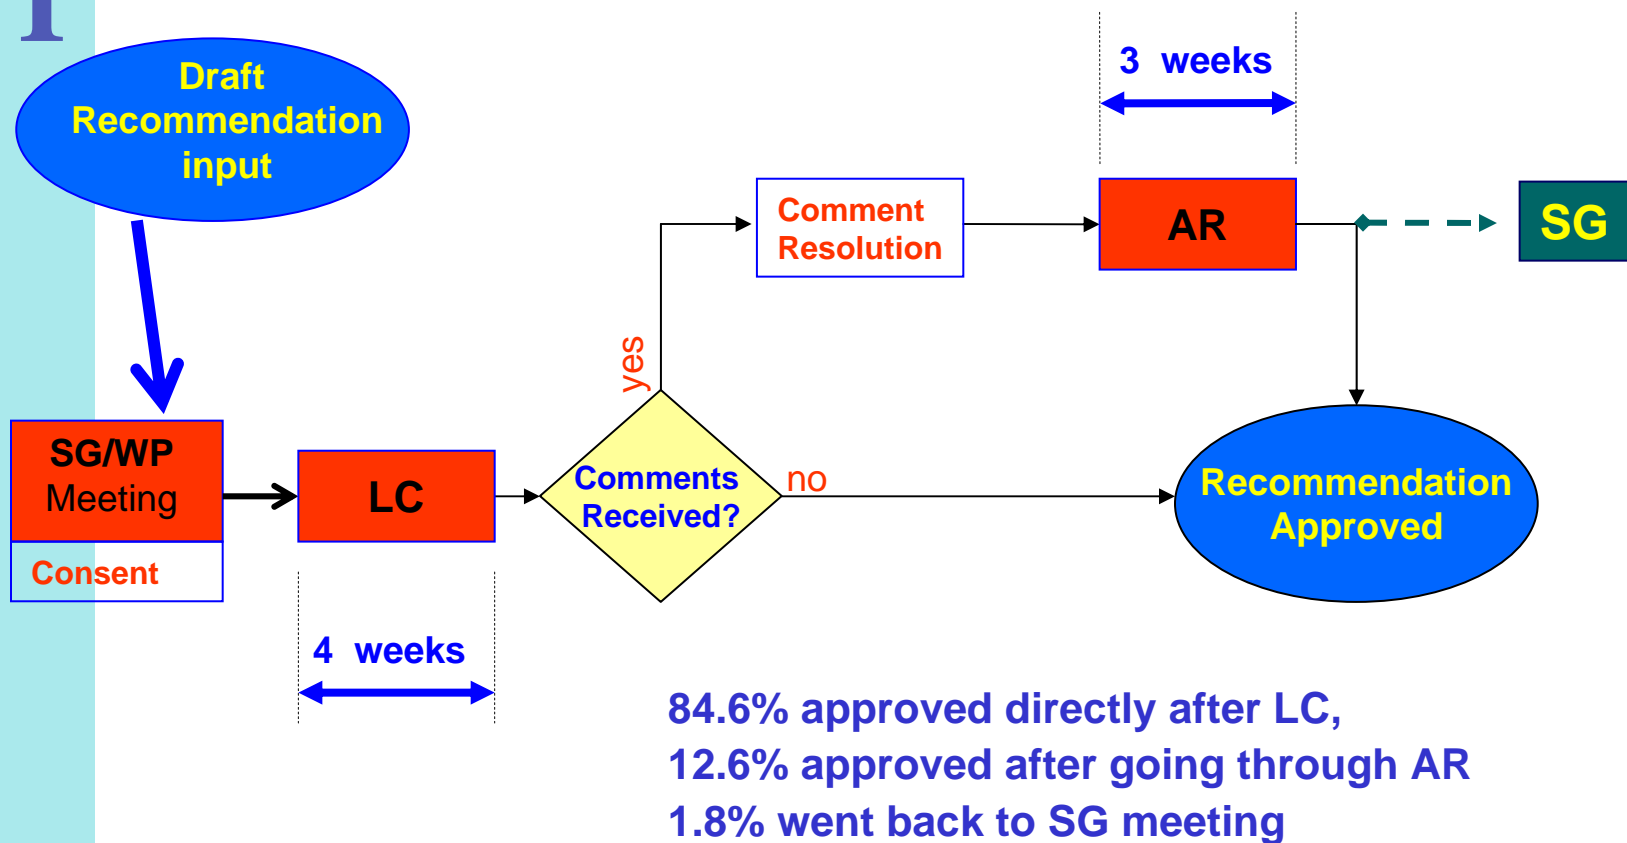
Draft Recommendation input

3 weeks

Comment Resolution

AR

SG

yes

SG/WP Meeting

Consent

LC

Comments Received?

no

Recommendation Approved

4 weeks

84.6% approved directly after LC,
12.6% approved after going through AR
1.8% went back to SG meeting